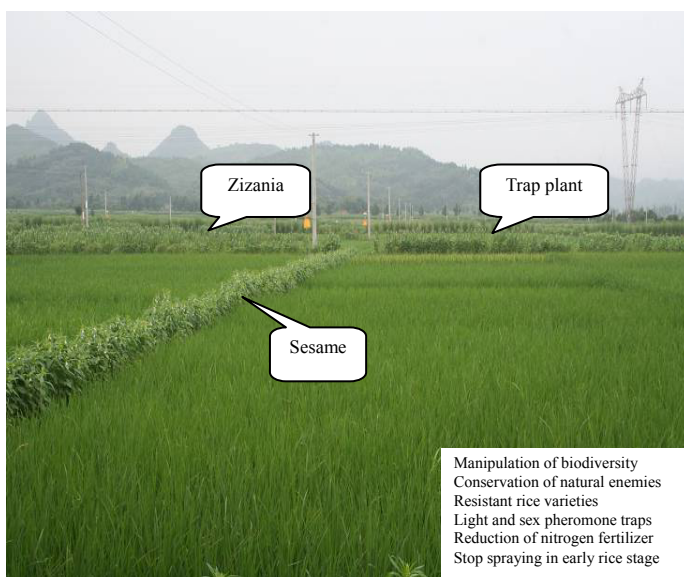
Zizania

Trap plant

Sesame

Manipulation of biodiversity
Conservation of natural enemies
Resistant rice varieties
Light and sex pheromone traps
Reduction of nitrogen fertilizer
Stop spraying in early rice stage